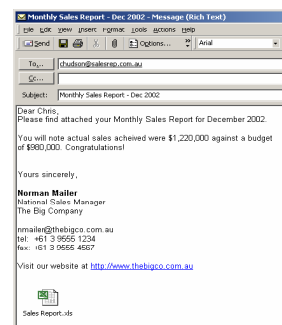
Monthly Sales Report - Dec 2002 - Message (Rich Text)

File Edit View Insert Format Tools Actions Help

Send Options... Arial

To... chudson@salesrep.com.au

Cc...

Subject: Monthly Sales Report - Dec 2002

Dear Chris,
Please find attached your Monthly Sales Report for December 2002.

You will note actual sales acheived were $1,220,000 against a budget of $980,000. Congratulations!

Yours sincerely,

Norman Mailer
National Sales Manager
The Big Company

nmailer@thebigco.com.au
tel: +61 3 9555 1234
fax: +61 3 9555 4567

Visit our website at http://www.thebigco.com.au

Sales Report.xls